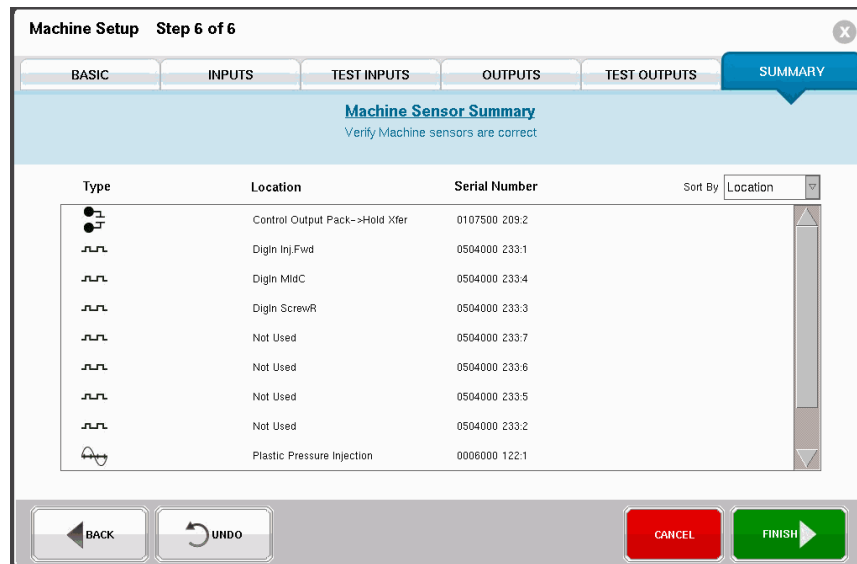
Machine Setup Step 6 of 6

BASIC | INPUTS | TEST INPUTS | OUTPUTS | TEST OUTPUTS | SUMMARY

Machine Sensor Summary
Verify Machine sensors are correct

| Type | Location | Serial Number |
|---|---|---|
| | Control Output Pack->Hold Xfer | 0107500 209:2 |
| | DigIn Inj.Fwd | 0504000 233:1 |
| | DigIn MldC | 0504000 233:4 |
| | DigIn ScrewR | 0504000 233:3 |
| | Not Used | 0504000 233:7 |
| | Not Used | 0504000 233:6 |
| | Not Used | 0504000 233:5 |
| | Not Used | 0504000 233:2 |
| | Plastic Pressure Injection | 0006000 122:1 |

Sort By Location

BACK
UNDO
CANCEL
FINISH